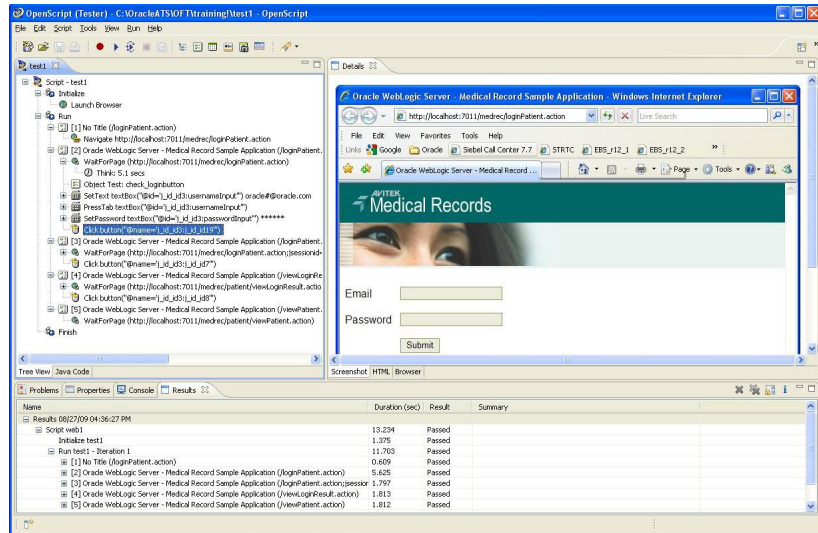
OpenScript (Tester) - C:\OracleATS\OFT\training\test1 - OpenScript

File Edit Script Tools View Run Help

test1

Script - test1
Initialize
Launch Browser
Run
[1] No Title (/loginPatient.action)
Navigate http://localhost:7011/medrec/loginPatient.action
[2] Oracle WebLogic Server - Medical Record Sample Application (/loginPatient.
WaitForPage (http://localhost:7011/medrec/loginPatient.action)
Think: 5.1 secs
Object Test: check_loginbutton
SetText textBox("@id='j_id_id3:usernameInput'") oracle#@oracle.com
PressTab textBox("@id='j_id_id3:usernameInput'")
SetPassword textBox("@id='j_id_id3:passwordInput'") ******
Click button("@name='j_id_id3:j_id_id19'")
[3] Oracle WebLogic Server - Medical Record Sample Application (/loginPatient.
WaitForPage (http://localhost:7011/medrec/loginPatient.action;jsessionid=
Click button("@name='j_id_id3:j_id_id7'")
[4] Oracle WebLogic Server - Medical Record Sample Application (/viewLoginRe
WaitForPage (http://localhost:7011/medrec/patient/viewLoginResult.actio
Click button("@name='j_id_id3:j_id_id8'")
[5] Oracle WebLogic Server - Medical Record Sample Application (/viewPatient.
WaitForPage (http://localhost:7011/medrec/patient/viewPatient.action)
Finish

Tree View Java Code

Details

Oracle WebLogic Server - Medical Record Sample Application - Windows Internet Explorer
http://localhost:7011/medrec/loginPatient.action
Live Search
File Edit View Favorites Tools Help
Links Google Oracle Siebel Call Center 7.7 STRTC EBS_r12_1 EBS_r12_2
Oracle WebLogic Server - Medical Record ...
Page Tools
AVITEK
Medical Records
Email
Password
Submit

Screenshot HTML Browser

Problems Properties Console Results

| Name | Duration (sec) | Result | Summary |
|---|---|---|---|
| Results 08/27/09 04:36:27 PM | | | |
| Script web1 | 13.234 | Passed | |
| Initialize test1 | 1.375 | Passed | |
| Run test1 - Iteration 1 | 11.703 | Passed | |
| [1] No Title (/loginPatient.action) | 0.609 | Passed | |
| [2] Oracle WebLogic Server - Medical Record Sample Application (/loginPatient.action) | 5.625 | Passed | |
| [3] Oracle WebLogic Server - Medical Record Sample Application (/loginPatient.action;jsessior | 1.797 | Passed | |
| [4] Oracle WebLogic Server - Medical Record Sample Application (/viewLoginResult.action) | 1.813 | Passed | |
| [5] Oracle WebLogic Server - Medical Record Sample Application (/viewPatient.action) | 1.812 | Passed | |